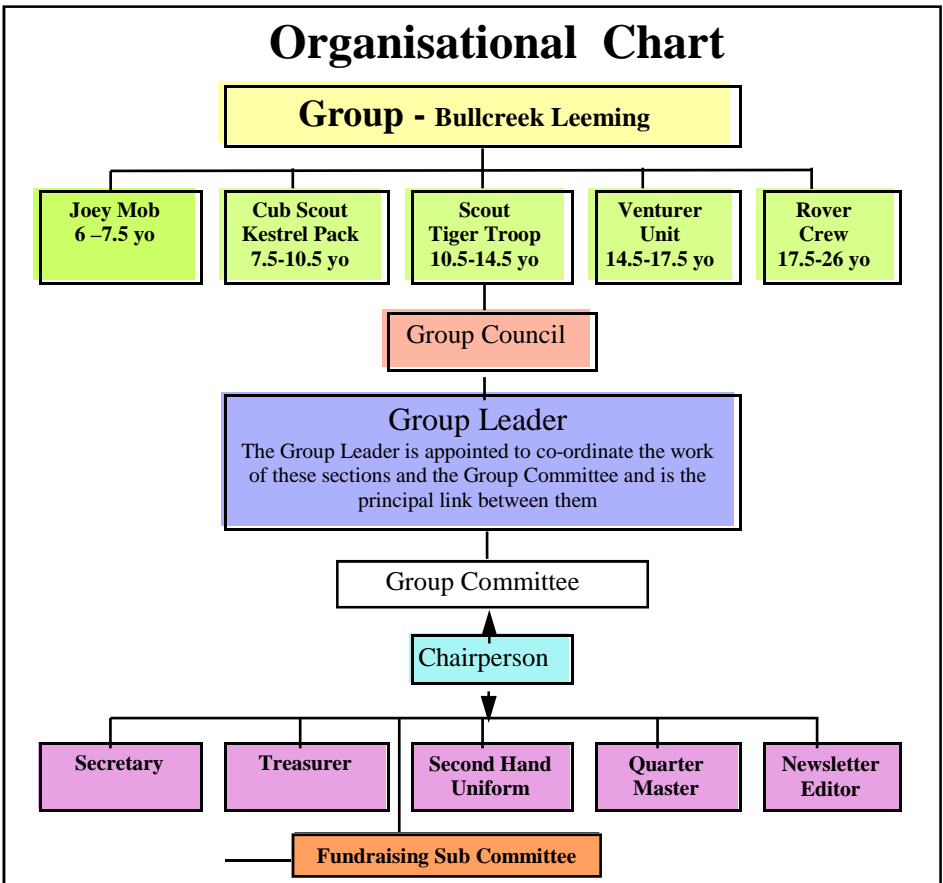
Organisational Chart

Group - Bullcreek Leeming

Joey Mob
6 –7.5 yo

Cub Scout
Kestrel Pack
7.5-10.5 yo

Scout
Tiger Troop
10.5-14.5 yo

Venturer
Unit
14.5-17.5 yo

Rover
Crew
17.5-26 yo

Group Council

Group Leader
The Group Leader is appointed to co-ordinate the work of these sections and the Group Committee and is the principal link between them

Group Committee

Chairperson

Secretary

Treasurer

Second Hand
Uniform

Quarter
Master

Newsletter
Editor

Fundraising Sub Committee